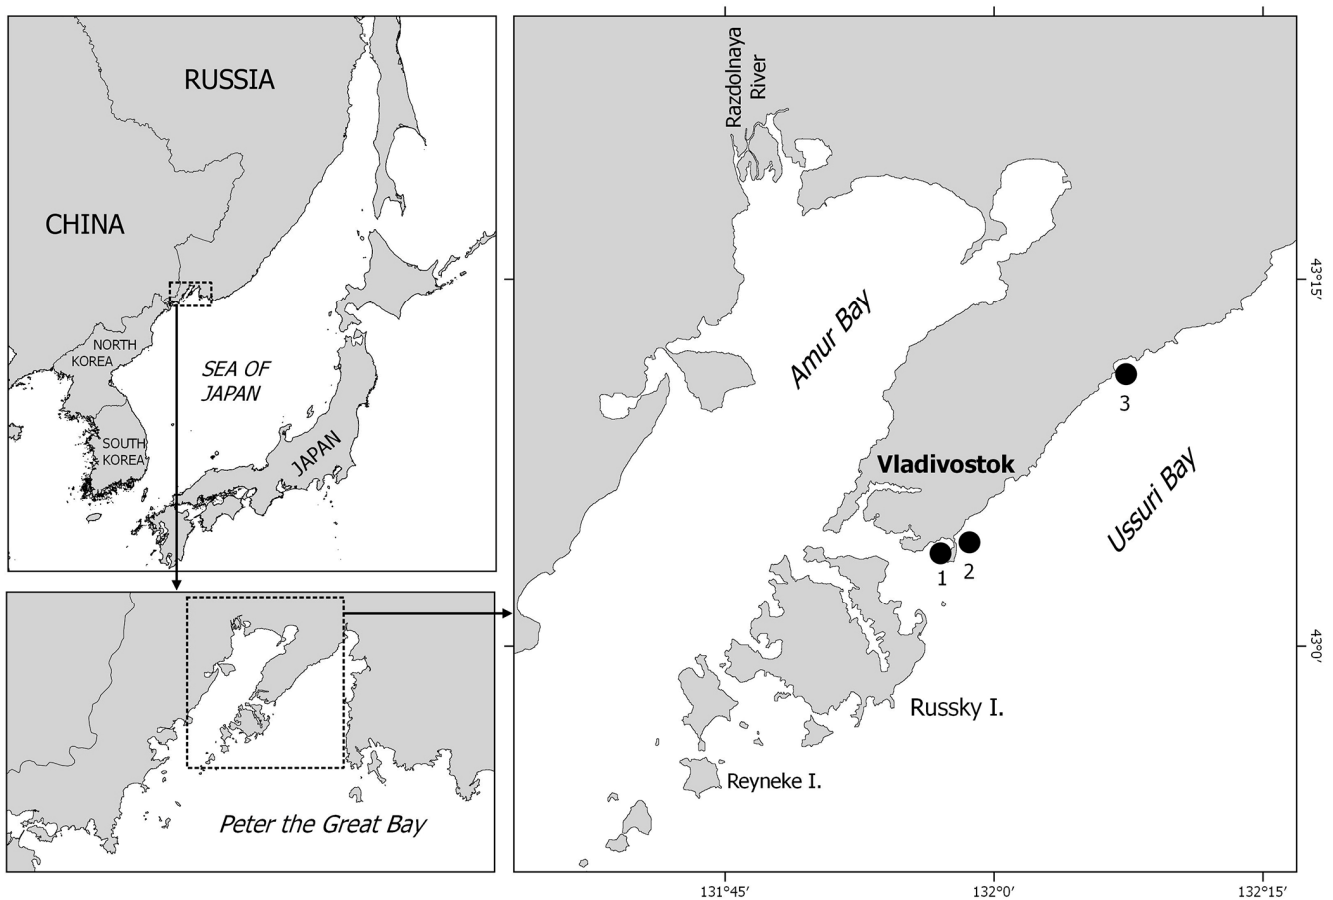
RUSSIA

CHINA

NORTH KOREA

SEA OF JAPAN

SOUTH KOREA

JAPAN

Peter the Great Bay

Razdolnaya River

Amur Bay

Vladivostok

Ussuri Bay

3

1

2

Russky I.

Reyneke I.

43°15′

43°0′

131°45′

132°0′

132°15′